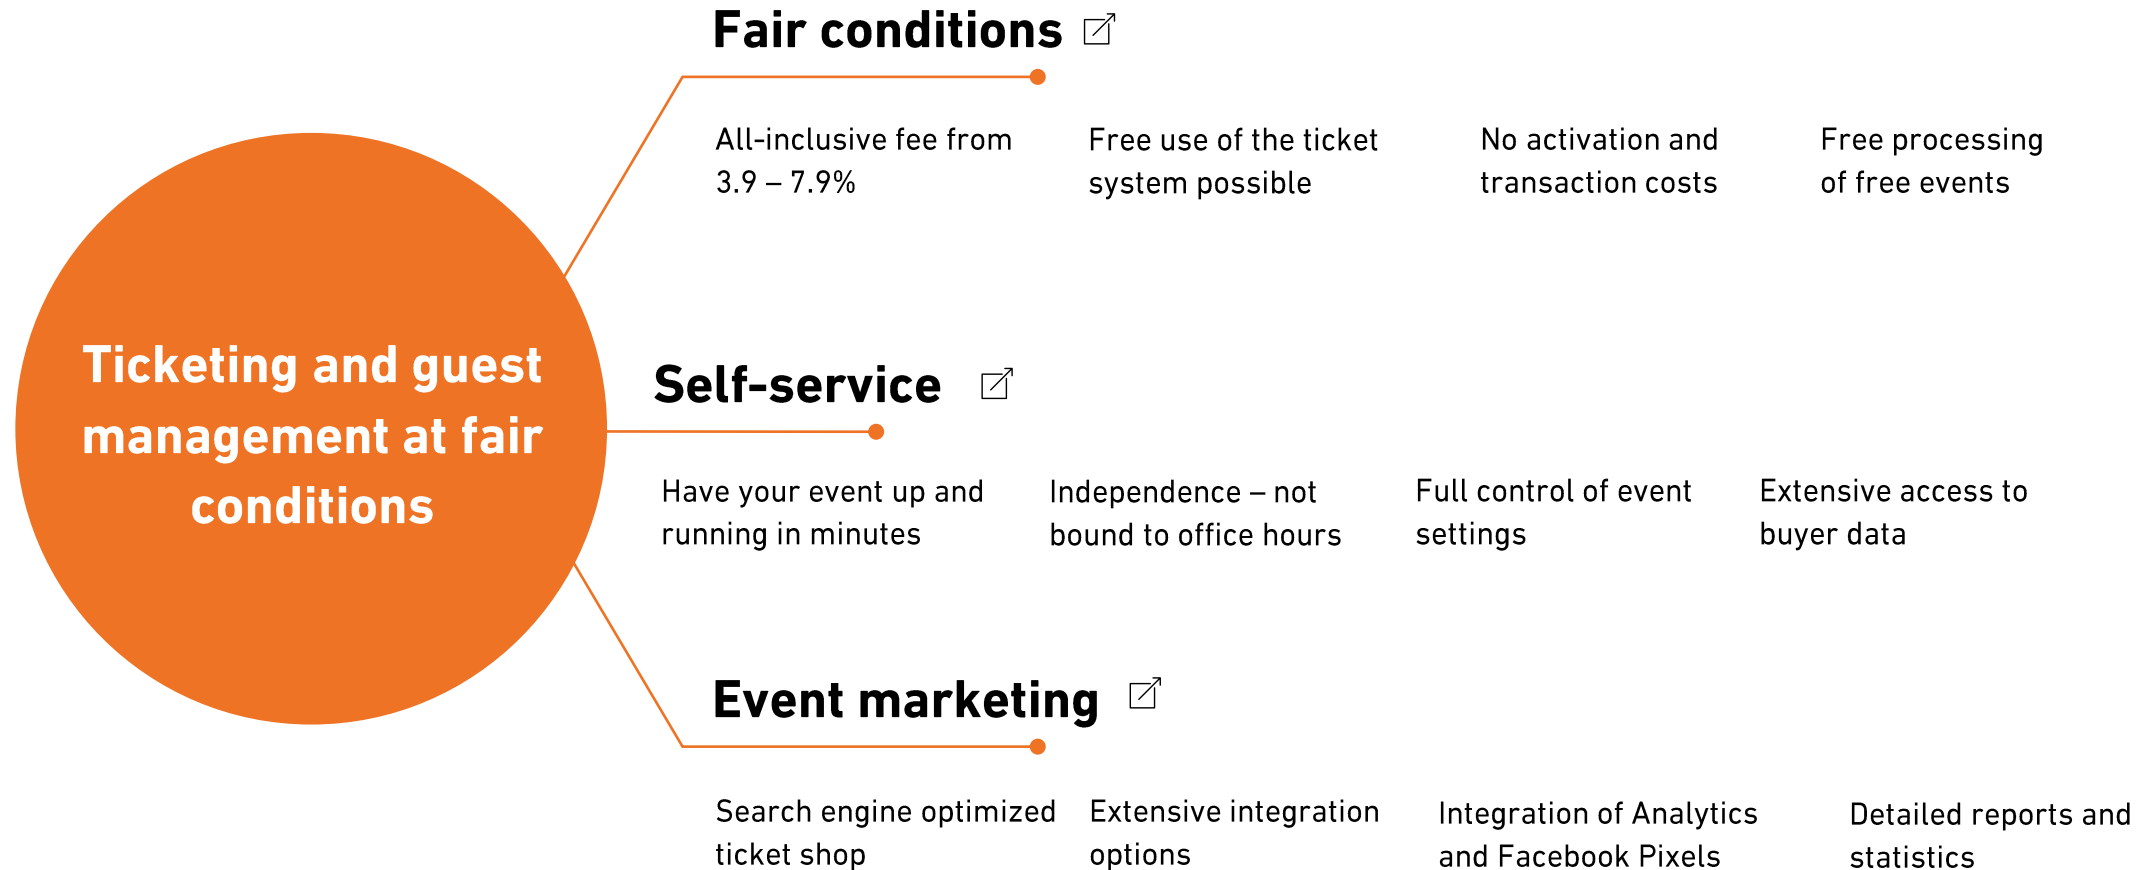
Ticketing and guest management at fair conditions

Fair conditions

All-inclusive fee from 3.9 – 7.9%

Free use of the ticket system possible

No activation and transaction costs

Free processing of free events

Self-service

Have your event up and running in minutes

Independence – not bound to office hours

Full control of event settings

Extensive access to buyer data

Event marketing

Search engine optimized ticket shop

Extensive integration options

Integration of Analytics and Facebook Pixels

Detailed reports and statistics